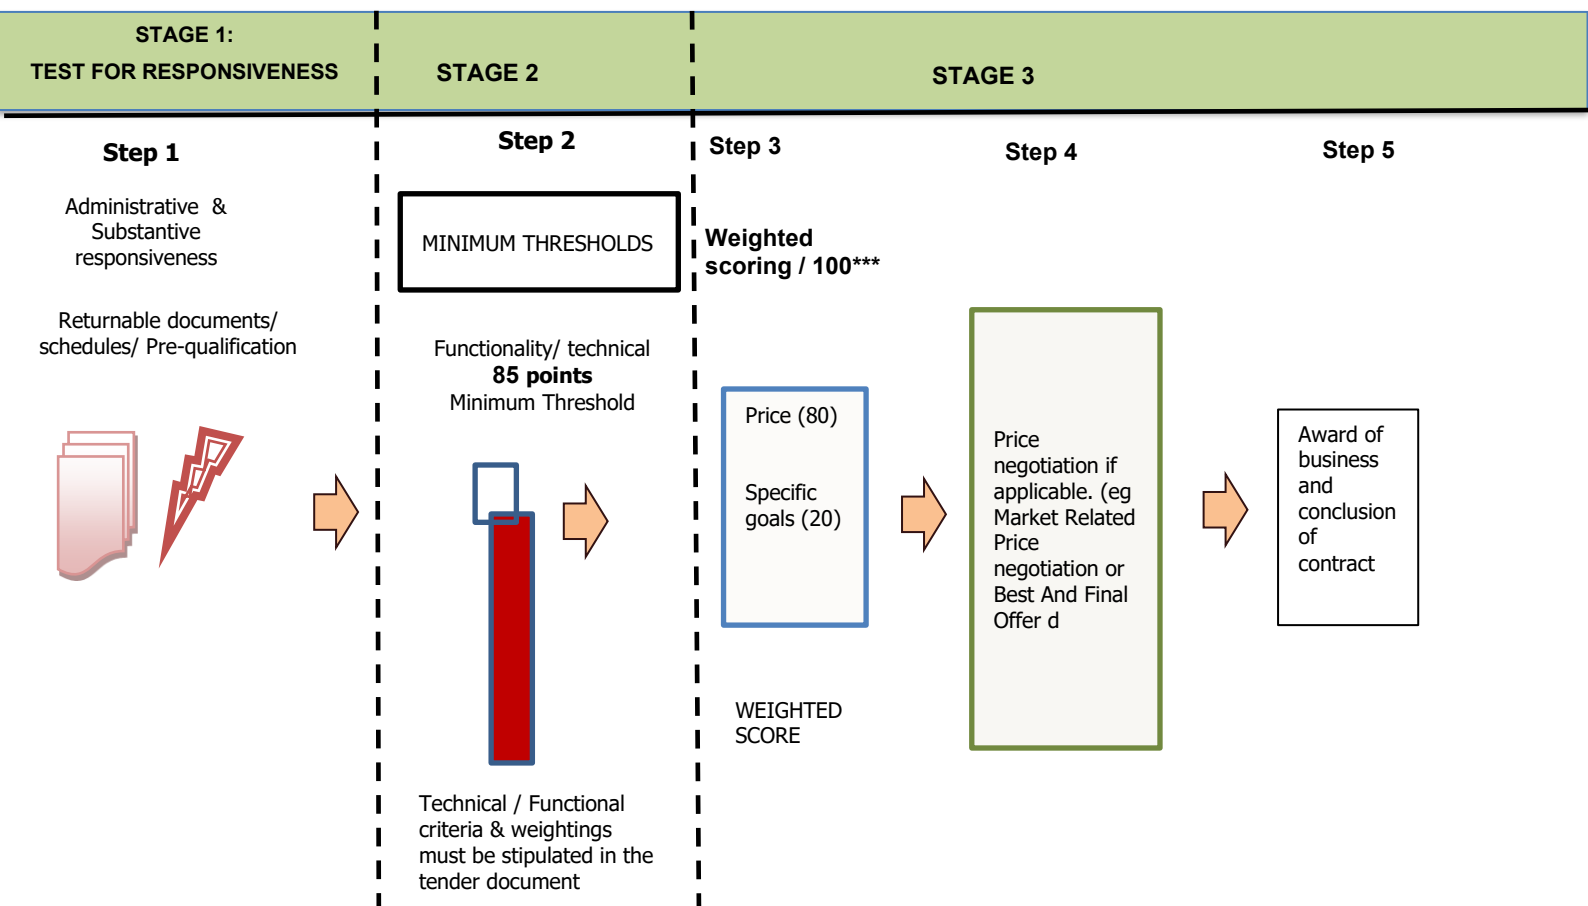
STAGE 1:
TEST FOR RESPONSIVENESS

STAGE 2

STAGE 3

Step 1

Administrative & Substantive responsiveness

Returnable documents/ schedules/ Pre-qualification

Step 2

MINIMUM THRESHOLDS

Functionality/ technical
**85 points**
Minimum Threshold

Technical / Functional criteria & weightings must be stipulated in the tender document

Step 3

**Weighted scoring / 100*****

Price (80)

Specific goals (20)

WEIGHTED SCORE

Step 4

Price negotiation if applicable. (eg Market Related Price negotiation or Best And Final Offer d

Step 5

Award of business and conclusion of contract